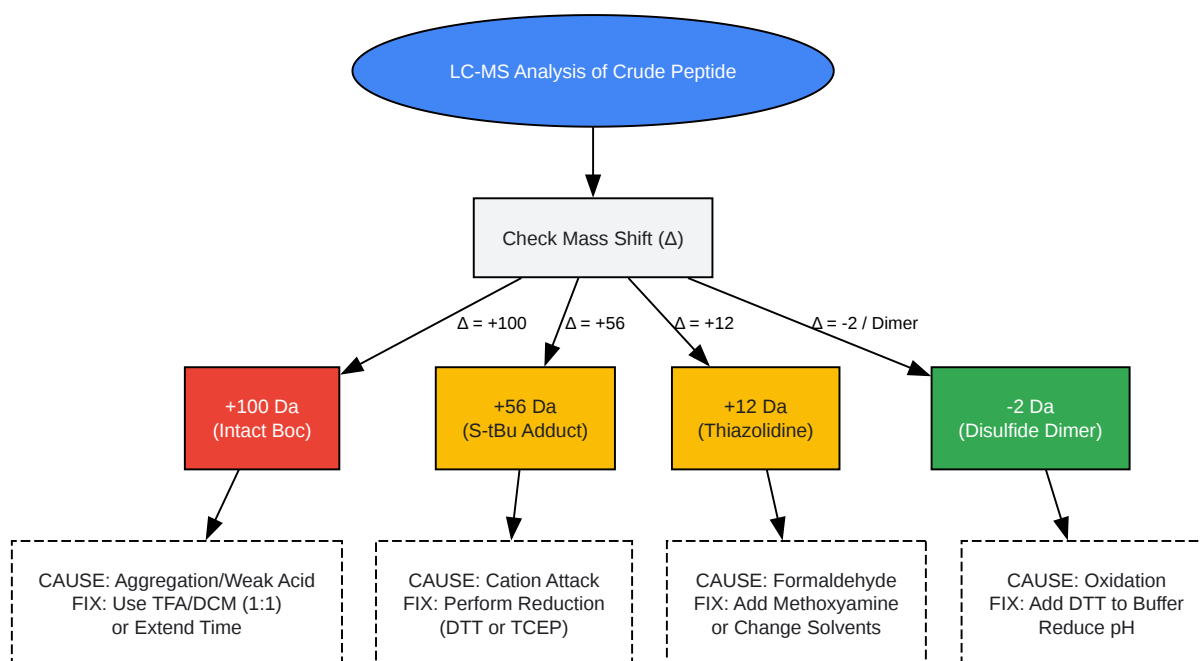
LC-MS Analysis of Crude Peptide

Check Mass Shift (Δ)

Δ = +100

Δ = +56

Δ = +12

Δ = -2 / Dimer

+100 Da
(Intact Boc)

+56 Da
(S-tBu Adduct)

+12 Da
(Thiazolidine)

-2 Da
(Disulfide Dimer)

CAUSE: Aggregation/Weak Acid
FIX: Use TFA/DCM (1:1)
or Extend Time

CAUSE: Cation Attack
FIX: Perform Reduction
(DTT or TCEP)

CAUSE: Formaldehyde
FIX: Add Methoxyamine
or Change Solvents

CAUSE: Oxidation
FIX: Add DTT to Buffer
Reduce pH